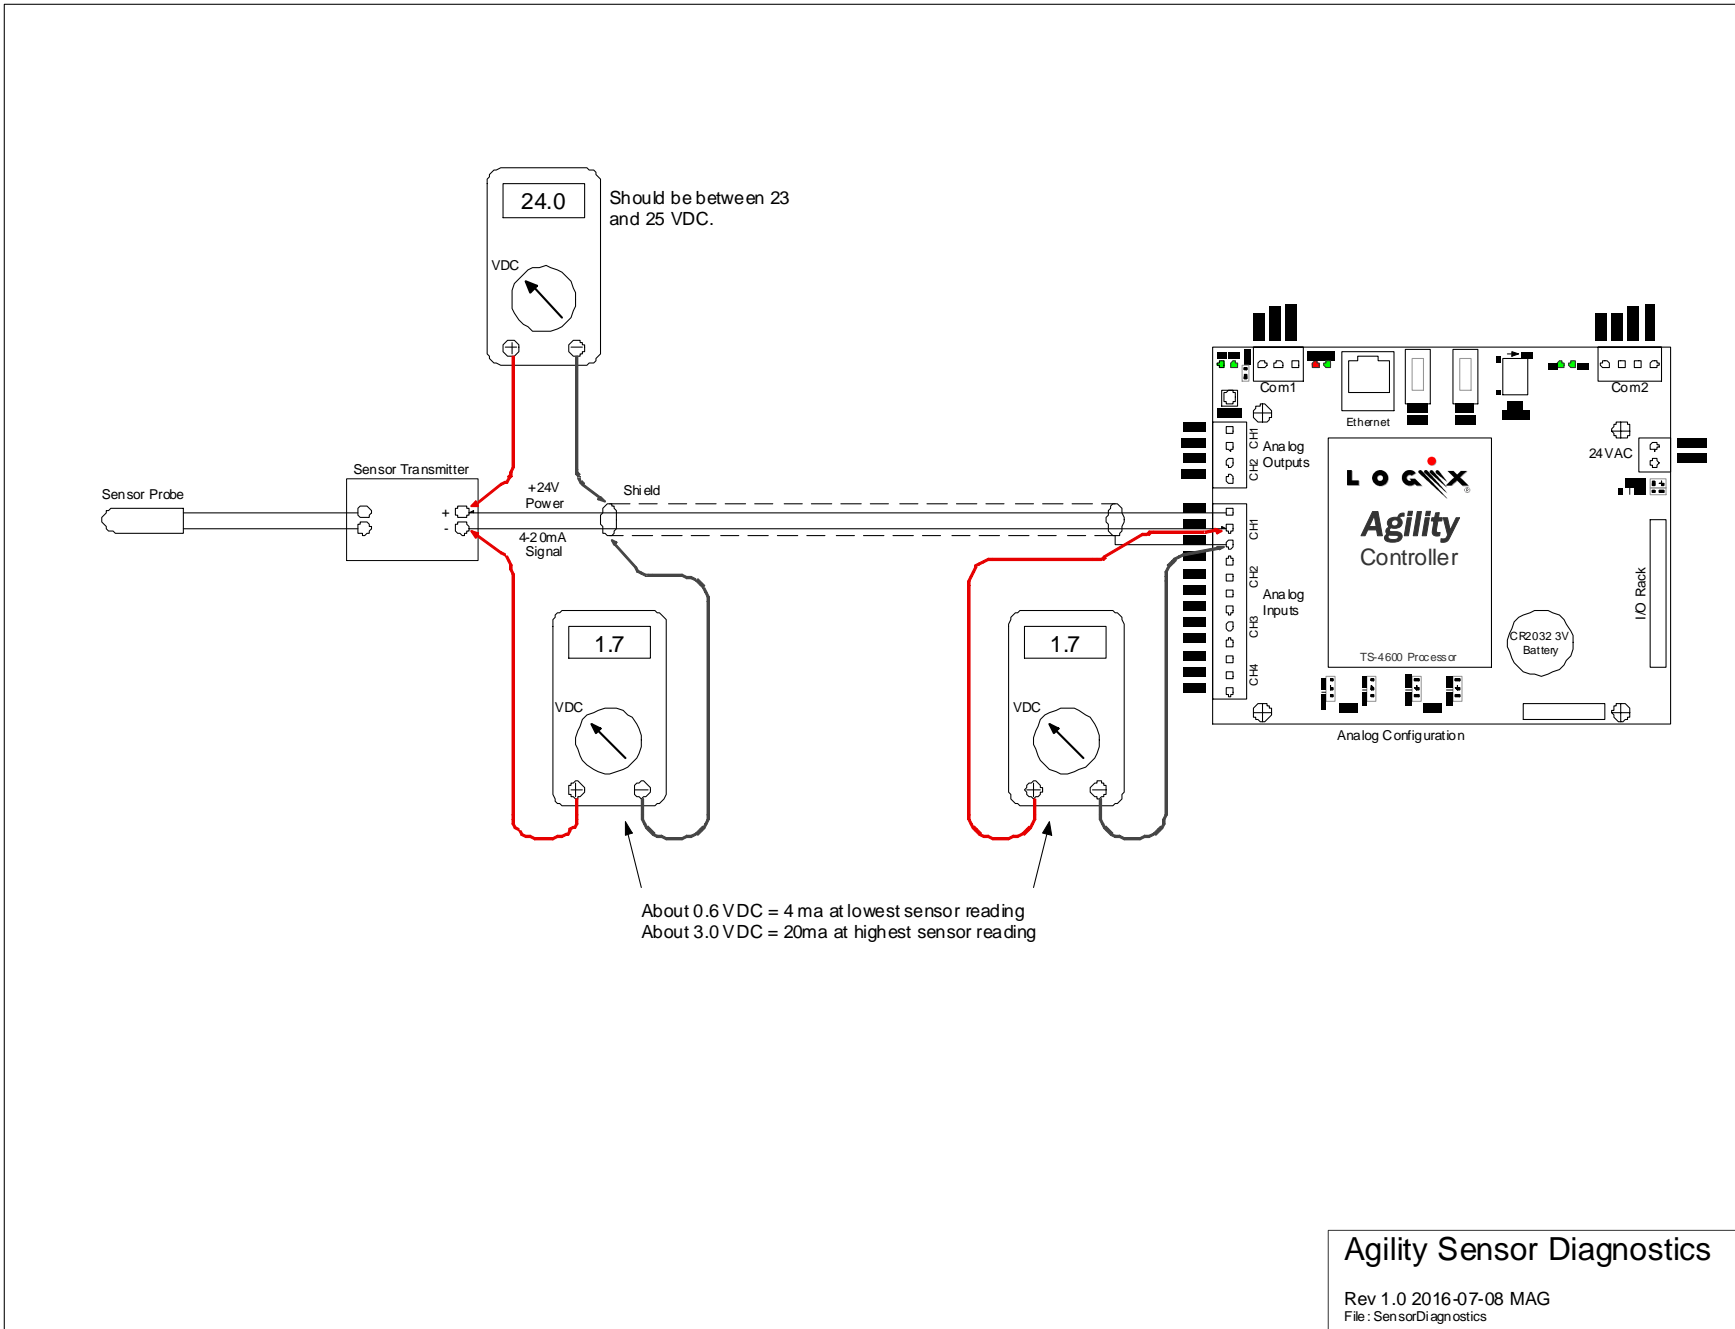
24.0

Should be between 23 and 25 VDC.

VDC

Sensor Transmitter

Sensor Probe

+

-

+24V Power

4-20mA Signal

Shield

1.7

VDC

1.7

VDC

Com1

Ethernet

Com2

CH1

CH2

Analog Outputs

24VAC

LOGIX

Agility

Controller

CH1

CH2

Analog Inputs

CH3

CH4

I/O Rack

CR2032 3V Battery

TS-4600 Processor

Analog Configuration

About 0.6 VDC = 4 ma at lowest sensor reading
About 3.0 VDC = 20ma at highest sensor reading

Agility Sensor Diagnostics

Rev 1.0 2016-07-08 MAG
File: SensorDiagnostics